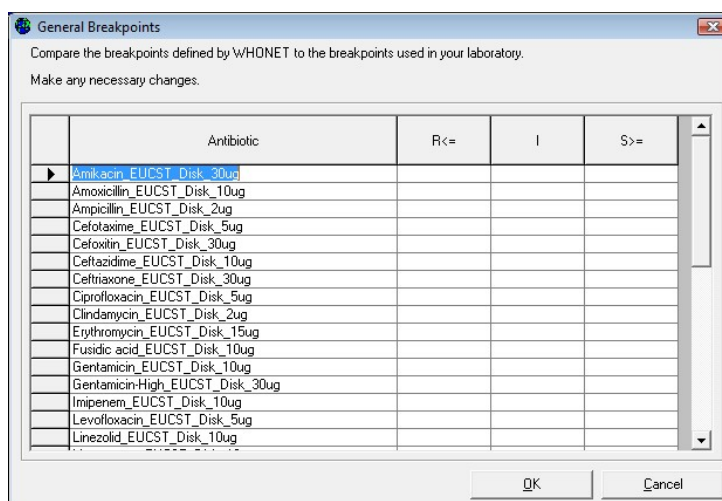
General Breakpoints

Compare the breakpoints defined by WHONET to the breakpoints used in your laboratory.

Make any necessary changes.

| | Antibiotic | R<= | I | S>= |
|---|---|---|---|---|
| ▶ | Amikacin_EUCST_Disk_30ug | | | |
| | Amoxicillin_EUCST_Disk_10ug | | | |
| | Ampicillin_EUCST_Disk_2ug | | | |
| | Cefotaxime_EUCST_Disk_5ug | | | |
| | Cefoxitin_EUCST_Disk_30ug | | | |
| | Ceftazidime_EUCST_Disk_10ug | | | |
| | Ceftriaxone_EUCST_Disk_30ug | | | |
| | Ciprofloxacin_EUCST_Disk_5ug | | | |
| | Clindamycin_EUCST_Disk_2ug | | | |
| | Erythromycin_EUCST_Disk_15ug | | | |
| | Fusidic acid_EUCST_Disk_10ug | | | |
| | Gentamicin_EUCST_Disk_10ug | | | |
| | Gentamicin-High_EUCST_Disk_30ug | | | |
| | Imipenem_EUCST_Disk_10ug | | | |
| | Levofloxacin_EUCST_Disk_5ug | | | |
| | Linezolid_EUCST_Disk_10ug | | | |
| | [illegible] | | | |

OK

Cancel